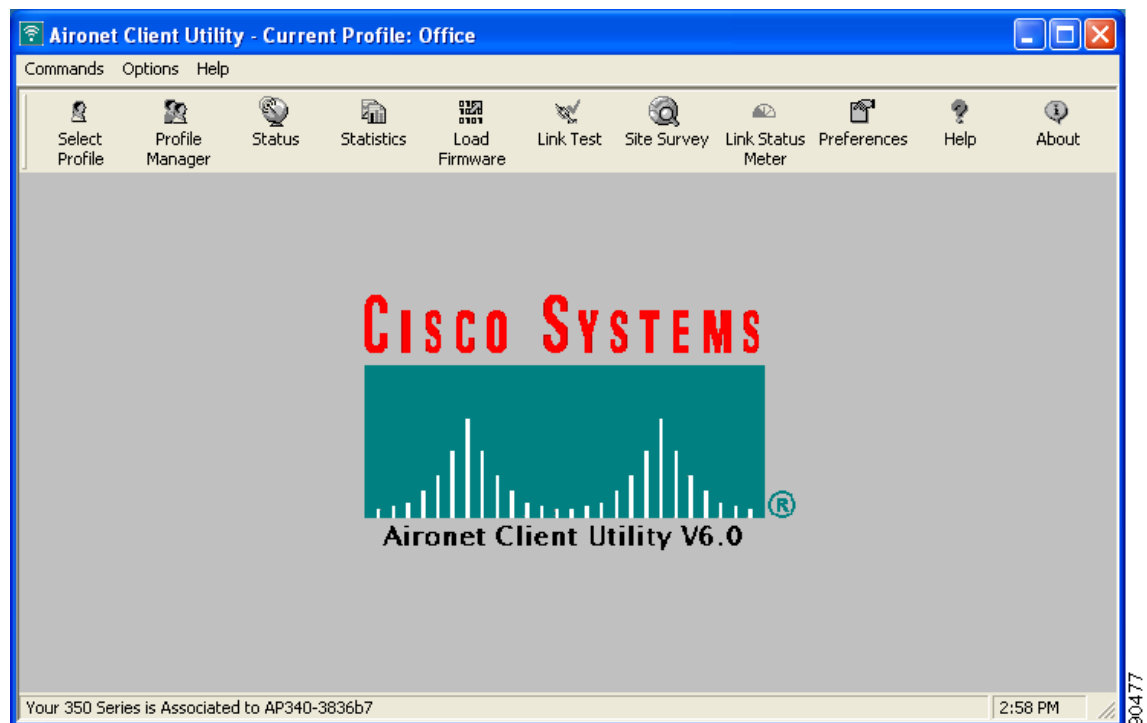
Aironet Client Utility - Current Profile: Office

Commands Options Help

Select Profile
Profile Manager
Status
Statistics
Load Firmware
Link Test
Site Survey
Link Status Meter
Preferences
Help
About

CISCO SYSTEMS

®

Aironet Client Utility V6.0

Your 350 Series is Associated to AP340-3836b7

2:58 PM

90477